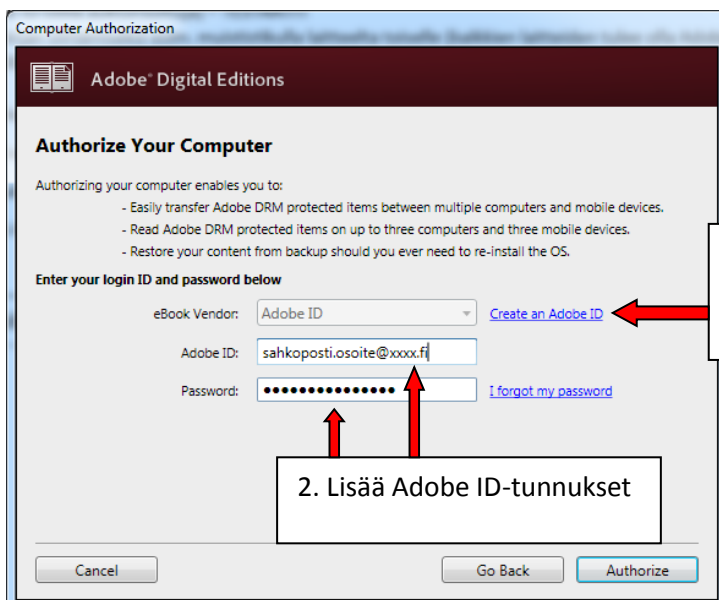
Computer Authorization

Adobe® Digital Editions

Authorize Your Computer

Authorizing your computer enables you to:
- Easily transfer Adobe DRM protected items between multiple computers and mobile devices.
- Read Adobe DRM protected items on up to three computers and three mobile devices.
- Restore your content from backup should you ever need to re-install the OS.

Enter your login ID and password below

eBook Vendor: Adobe ID

Create an Adobe ID

Adobe ID: sahkoposti.osoite@xxxx.fi

Password: •••••••••••••••

I forgot my password

2. Lisää Adobe ID-tunnukset

Cancel

Go Back

Authorize